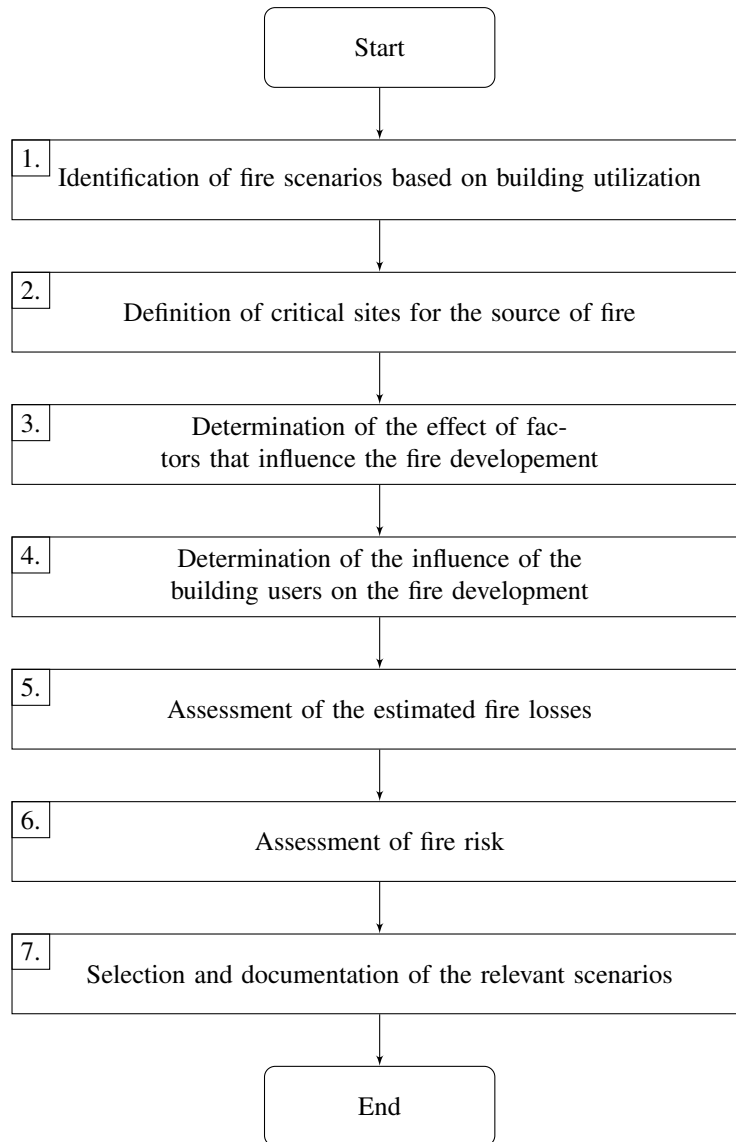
Start

1.
Identification of fire scenarios based on building utilization

2.
Definition of critical sites for the source of fire

3.
Determination of the effect of factors that influence the fire developement

4.
Determination of the influence of the building users on the fire development

5.
Assessment of the estimated fire losses

6.
Assessment of fire risk

7.
Selection and documentation of the relevant scenarios

End